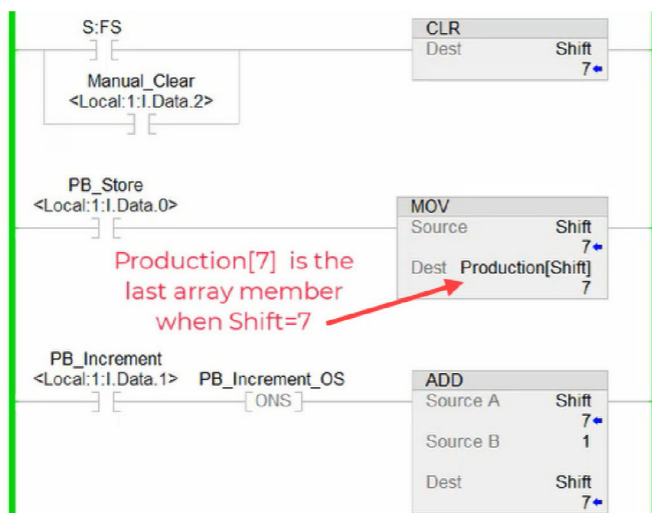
S:FS

Manual_Clear
<Local:1:I.Data.2>

CLR
Dest Shift
7

PB_Store
<Local:1:I.Data.0>

MOV
Source Shift
7
Dest Production[Shift]
7

Production[7] is the last array member when Shift=7

PB_Increment
<Local:1:I.Data.1>

PB_Increment_OS
ONS

ADD
Source A Shift
7
Source B 1
Dest Shift
7